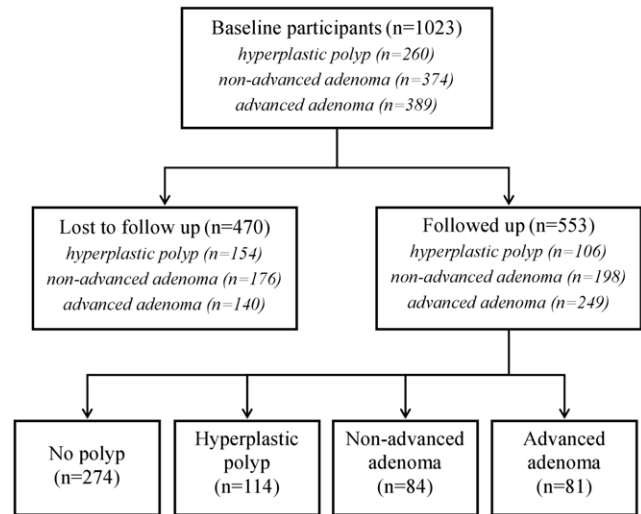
Baseline participants (n=1023)
hyperplastic polyp (n=260)
non-advanced adenoma (n=374)
advanced adenoma (n=389)

Lost to follow up (n=470)
hyperplastic polyp (n=154)
non-advanced adenoma (n=176)
advanced adenoma (n=140)

Followed up (n=553)
hyperplastic polyp (n=106)
non-advanced adenoma (n=198)
advanced adenoma (n=249)

No polyp (n=274)

Hyperplastic polyp (n=114)

Non-advanced adenoma (n=84)

Advanced adenoma (n=81)